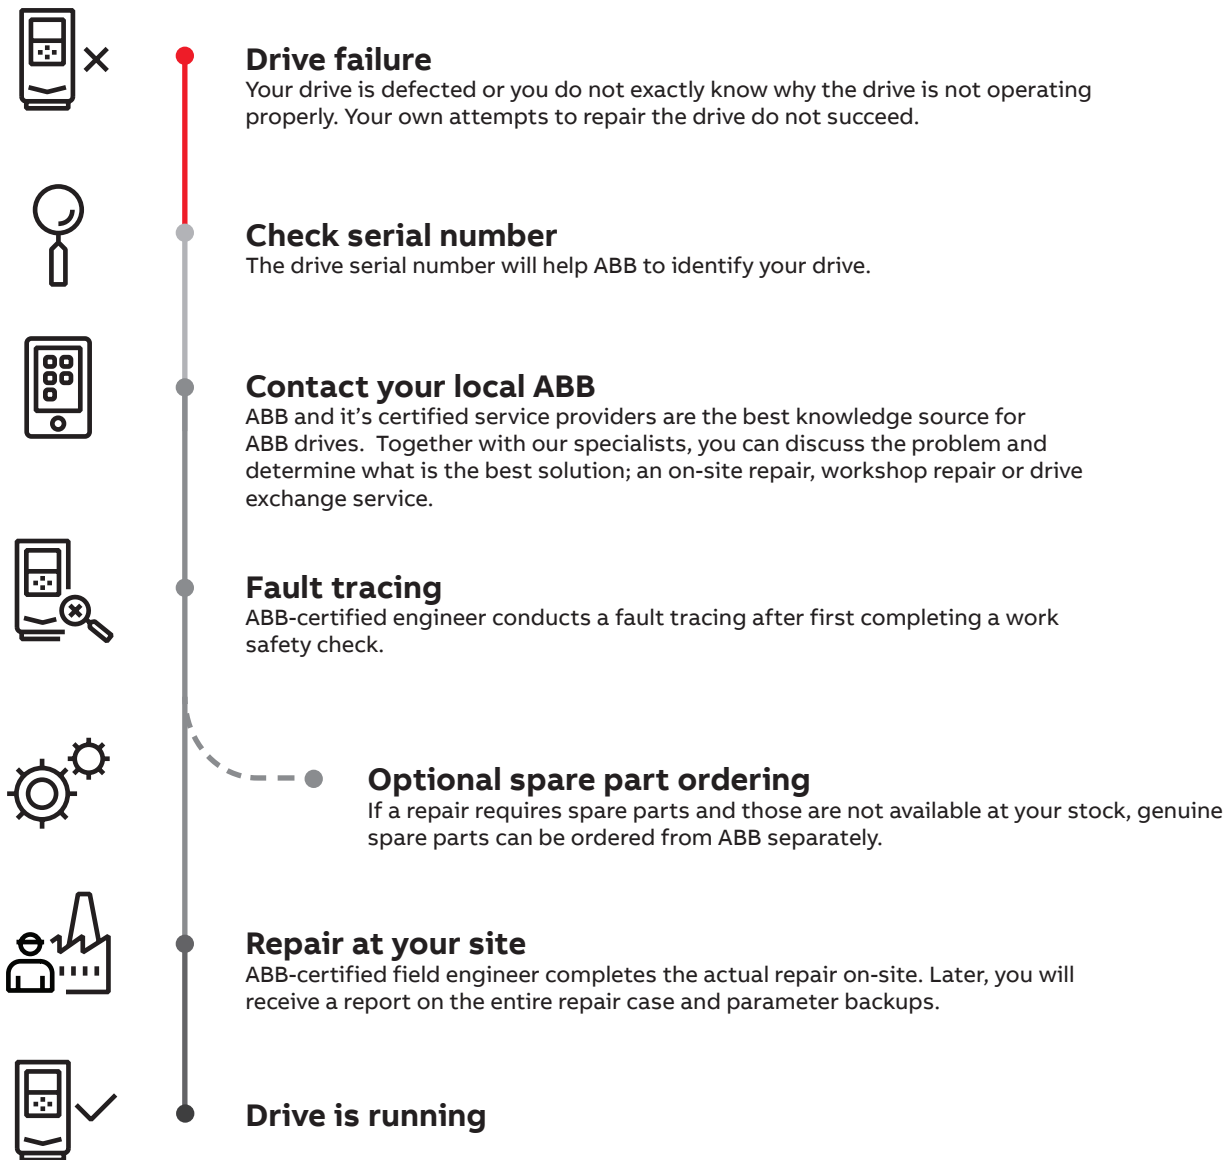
Drive failure
Your drive is defected or you do not exactly know why the drive is not operating properly. Your own attempts to repair the drive do not succeed.

Check serial number
The drive serial number will help ABB to identify your drive.

Contact your local ABB
ABB and it's certified service providers are the best knowledge source for ABB drives. Together with our specialists, you can discuss the problem and determine what is the best solution; an on-site repair, workshop repair or drive exchange service.

Fault tracing
ABB-certified engineer conducts a fault tracing after first completing a work safety check.

Optional spare part ordering
If a repair requires spare parts and those are not available at your stock, genuine spare parts can be ordered from ABB separately.

Repair at your site
ABB-certified field engineer completes the actual repair on-site. Later, you will receive a report on the entire repair case and parameter backups.

Drive is running